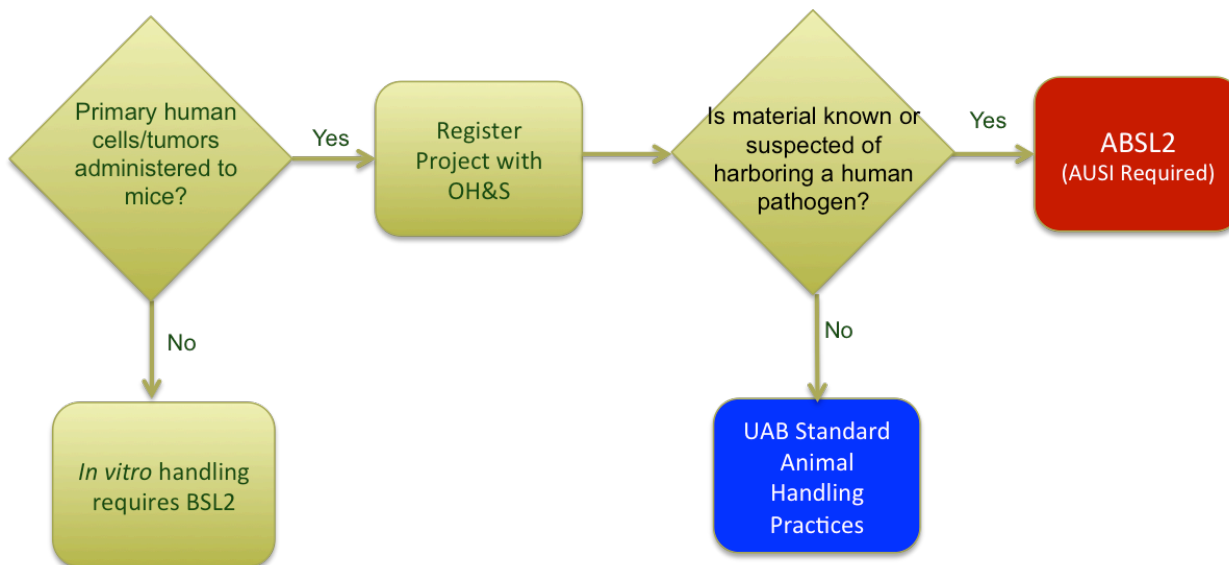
Primary human cells/tumors administered to mice?

Yes

Register Project with OH&S

Is material known or suspected of harboring a human pathogen?

Yes

ABSL2
(AUSI Required)

No

In vitro handling requires BSL2

No

UAB Standard Animal Handling Practices